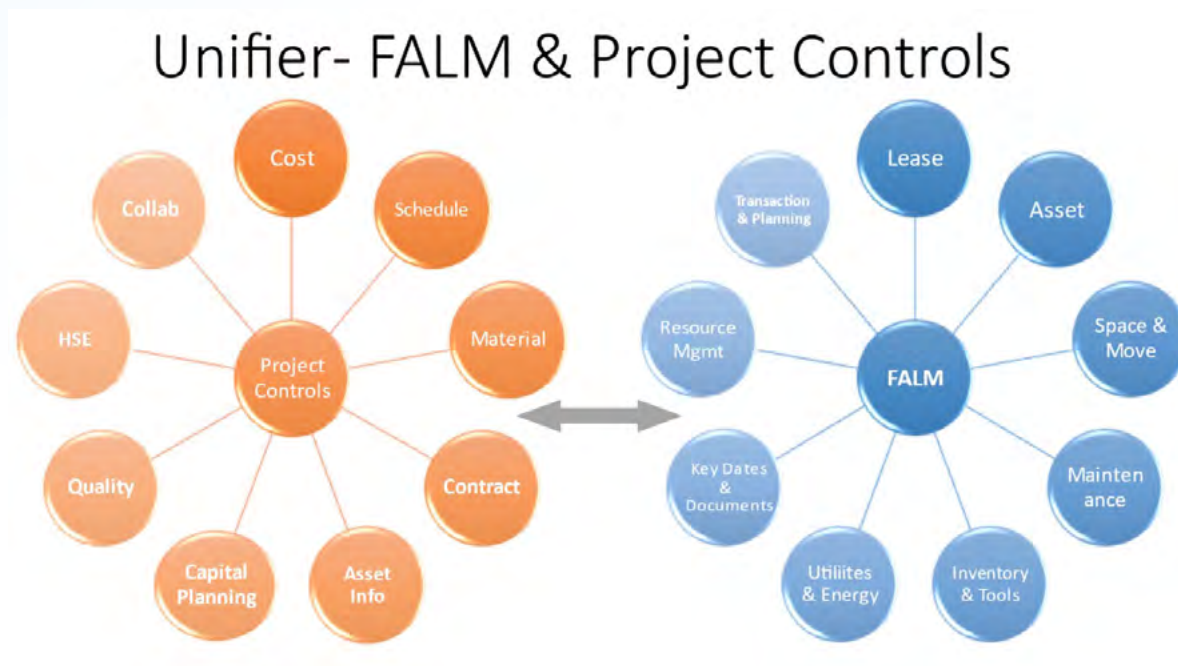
Unifier- FALM & Project Controls

Cost

Schedule

Material

Contract

Asset Info

Capital Planning

Quality

HSE

Collab

Project Controls

Lease

Asset

Space & Move

Mainten ance

Inventory & Tools

Utiliites & Energy

Key Dates & Documents

Resource Mgmt

Transaction & Planning

FALM